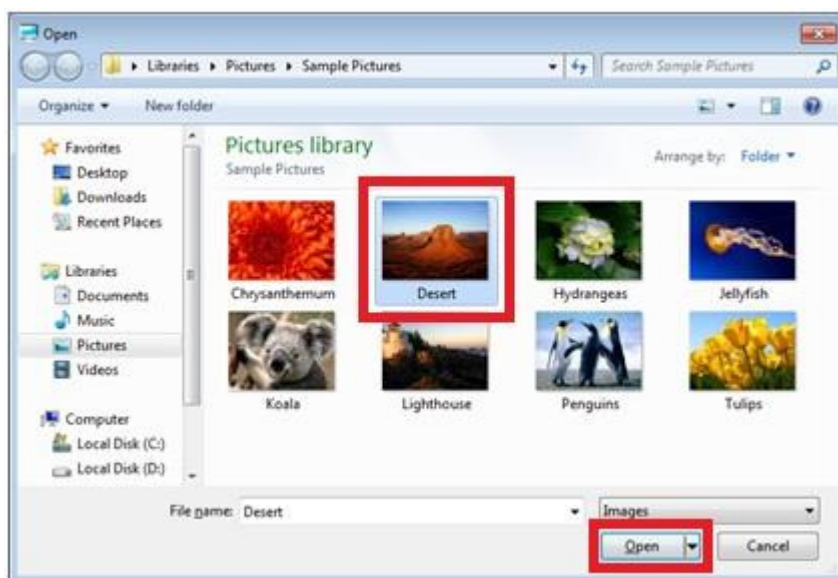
Open

▸ Libraries ▸ Pictures ▸ Sample Pictures

Search Sample Pictures

Organize ▾

New folder

Favorites

Desktop

Downloads

Recent Places

Libraries

Documents

Music

Pictures

Videos

Computer

Local Disk (C:)

Local Disk (D:)

Pictures library

Sample Pictures

Arrange by: Folder ▾

Chrysanthemum

Desert

Hydrangeas

Jellyfish

Koala

Lighthouse

Penguins

Tulips

File name: Desert

Images

Open

Cancel